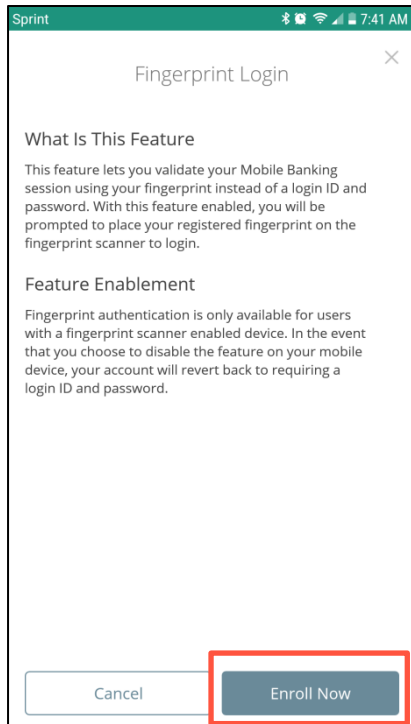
Sprint 7:41 AM

Fingerprint Login

×

What Is This Feature

This feature lets you validate your Mobile Banking session using your fingerprint instead of a login ID and password. With this feature enabled, you will be prompted to place your registered fingerprint on the fingerprint scanner to login.

Feature Enablement

Fingerprint authentication is only available for users with a fingerprint scanner enabled device. In the event that you choose to disable the feature on your mobile device, your account will revert back to requiring a login ID and password.

Cancel

Enroll Now